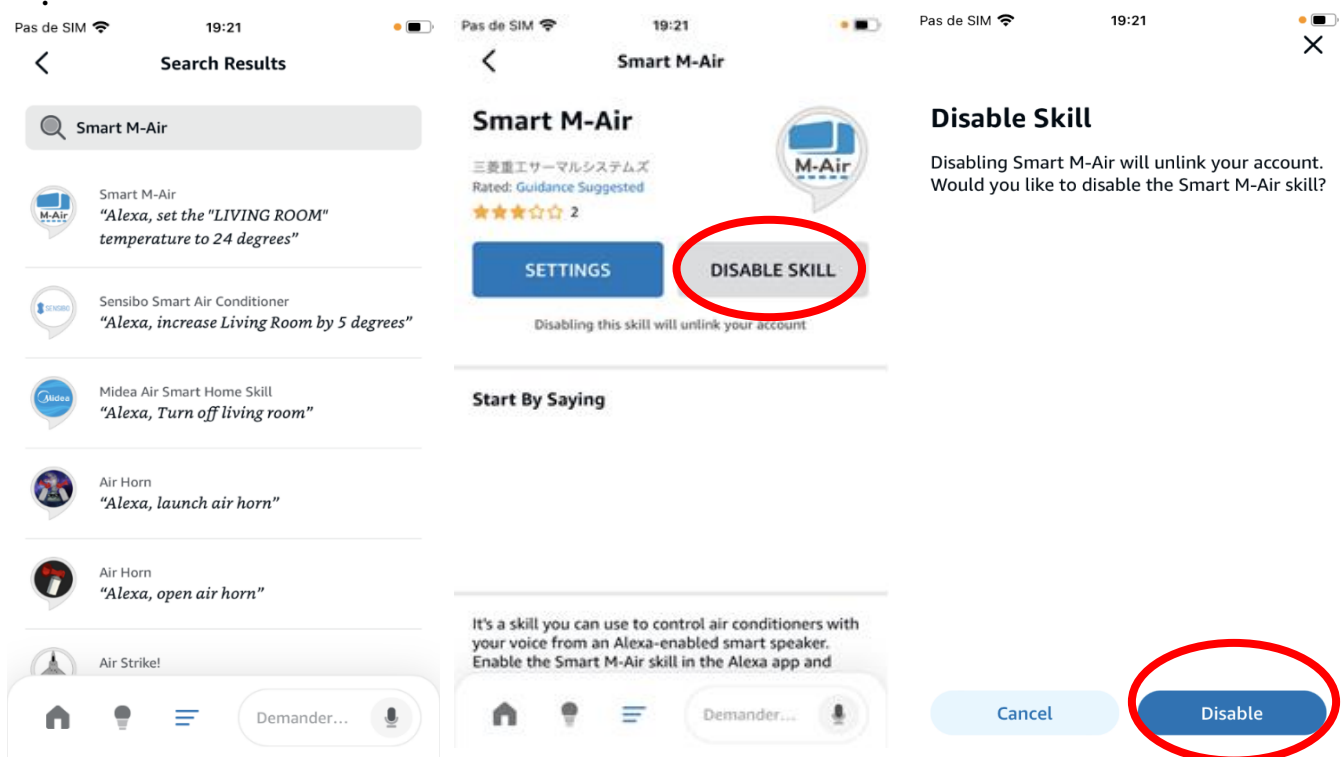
Pas de SIM 19:21

Search Results

Smart M-Air

M-Air
Smart M-Air
"Alexa, set the "LIVING ROOM" temperature to 24 degrees"

SENSIBO
Sensibo Smart Air Conditioner
"Alexa, increase Living Room by 5 degrees"

Midea
Midea Air Smart Home Skill
"Alexa, Turn off living room"

Air Horn
"Alexa, launch air horn"

Air Horn
"Alexa, open air horn"

Air Strike!

Demander...

Pas de SIM 19:21

Smart M-Air

Smart M-Air
三菱重工サーマルシステムズ
Rated: Guidance Suggested
2

M-Air

SETTINGS
DISABLE SKILL
Disabling this skill will unlink your account

Start By Saying

It's a skill you can use to control air conditioners with your voice from an Alexa-enabled smart speaker. Enable the Smart M-Air skill in the Alexa app and

Demander...

Pas de SIM 19:21

Disable Skill
Disabling Smart M-Air will unlink your account. Would you like to disable the Smart M-Air skill?

Cancel
Disable